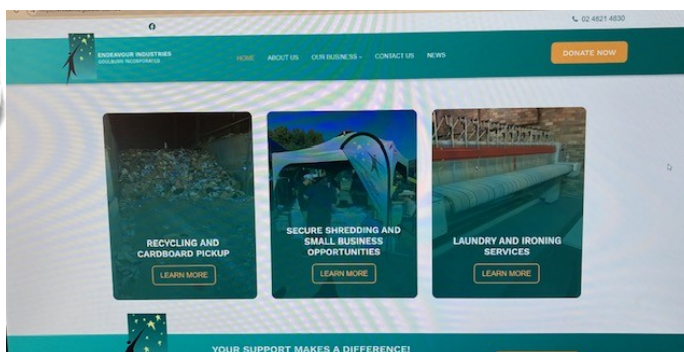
02 4821 4830

ENDEAVOUR INDUSTRIES
GOULBURN INCORPORATED

HOME ABOUT US OUR BUSINESS CONTACT US NEWS

DONATE NOW

RECYCLING AND CARDBOARD PICKUP
LEARN MORE

SECURE SHREDDING AND SMALL BUSINESS OPPORTUNITIES
LEARN MORE

LAUNDRY AND IRONING SERVICES
LEARN MORE

YOUR SUPPORT MAKES A DIFFERENCE!